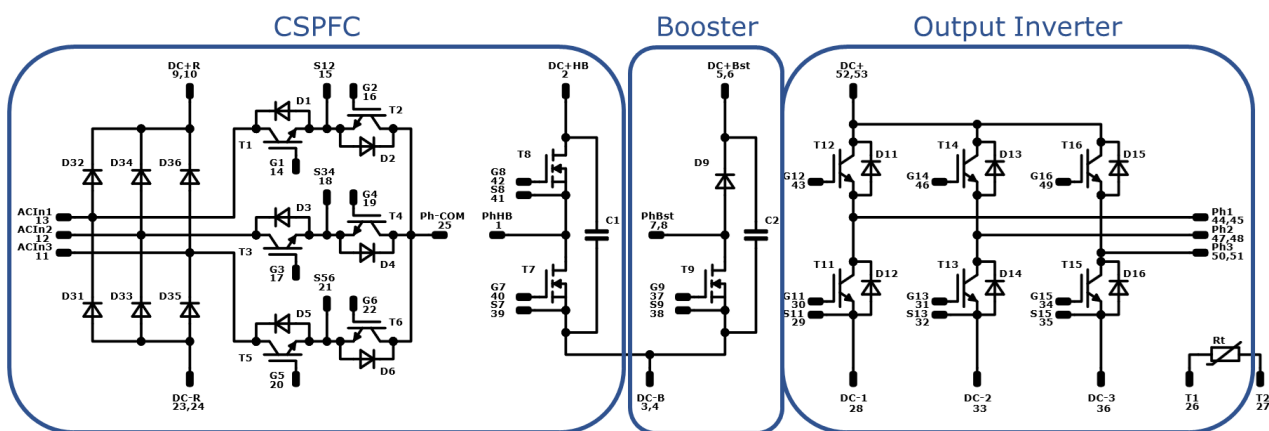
CSPFC

Booster

Output Inverter

DC+R
9,10

S12
15

G2
16

D1

T2

T1

G1
14

D2

S34
18

G4
19

D3

T4

T3

G3
17

D4

S56
21

G6
22

D5

T6

T5

G5
20

D6

D32

D34

D36

ACIn1
13

ACIn2
12

ACIn3
11

D31

D33

D35

DC-R
23,24

Ph-COM
25

DC+HB
2

G8
42

S8
41

T8

PhHB
1

C1

T7

G7
40

S7
39

DC+Bst
5,6

D9

PhBst
7,8

C2

T9

G9
37

S9
38

DC-B
3,4

DC+
52,53

T12

G12
43

D11

T14

G14
46

D13

T16

G16
49

D15

Ph1
44,45

Ph2
47,48

Ph3
50,51

T11

G11
30

S11
29

D12

T13

G13
31

S13
32

D14

T15

G15
34

S15
35

D16

Rt

DC-1
28

DC-2
33

DC-3
36

T1
26

T2
27